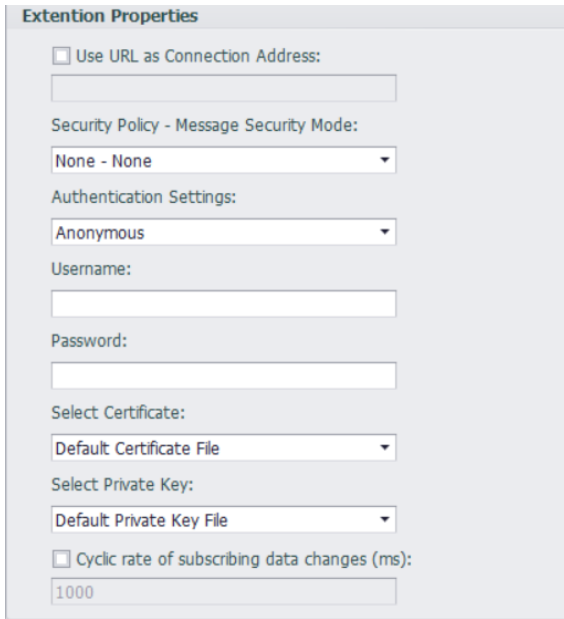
Extention Properties

Use URL as Connection Address:

Security Policy - Message Security Mode:

None - None

Authentication Settings:

Anonymous

Username:

Password:

Select Certificate:

Default Certificate File

Select Private Key:

Default Private Key File

Cyclic rate of subscribing data changes (ms):

1000